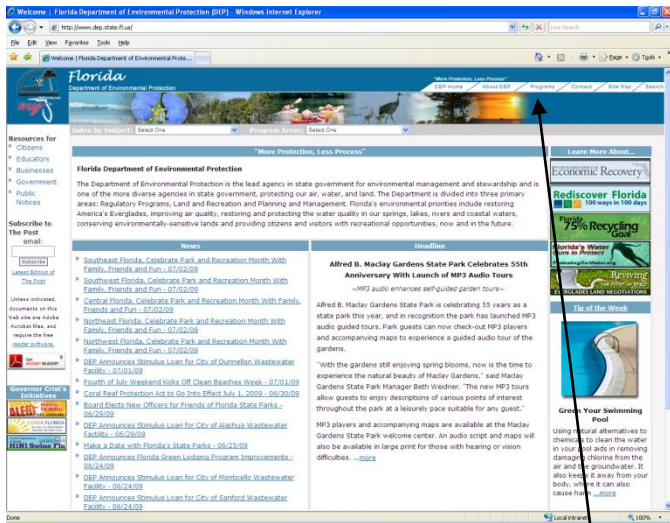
Welcome | Florida Department of Environmental Protection (DEP) - Windows Internet Explorer

http://www.dep.state.fl.us/

Live Search

File Edit View Favorites Tools Help

Welcome | Florida Department of Environmental Prote...

Page Tools

Florida
Department of Environmental Protection

"More Protection, Less Process"

DEP Home | About DEP | Programs | Contact | Site Map | Search

Index by Subject: Select One   Program Areas: Select One

Resources for
Citizens
Educators
Businesses
Government
Public Notices

Subscribe to The Post
email:
Subscribe
Latest Edition of The Post

Unless indicated, documents on this Web site are Adobe Acrobat files, and require the free reader software.

Get Adobe Reader

Governor Crist's Initiatives

"More Protection, Less Process"

Florida Department of Environmental Protection

The Department of Environmental Protection is the lead agency in state government for environmental management and stewardship and is one of the more diverse agencies in state government, protecting our air, water, and land. The Department is divided into three primary areas: Regulatory Programs, Land and Recreation and Planning and Management. Florida's environmental priorities include restoring America's Everglades, improving air quality, restoring and protecting the water quality in our springs, lakes, rivers and coastal waters, conserving environmentally-sensitive lands and providing citizens and visitors with recreational opportunities, now and in the future.

News

Southeast Florida, Celebrate Park and Recreation Month With Family, Friends and Fun - 07/02/09
Southwest Florida, Celebrate Park and Recreation Month With Family, Friends and Fun - 07/02/09
Central Florida, Celebrate Park and Recreation Month With Family, Friends and Fun - 07/02/09
Northeast Florida, Celebrate Park and Recreation Month With Family, Friends and Fun - 07/02/09
Northwest Florida, Celebrate Park and Recreation Month With Family, Friends and Fun - 07/02/09
DEP Announces Stimulus Loan for City of Dunnellon Wastewater Facility - 07/01/09
Fourth of July Weekend Kicks Off Clean Beaches Week - 07/01/09
Coral Reef Protection Act to Go Into Effect July 1, 2009 - 06/30/09
Board Elects New Officers for Friends of Florida State Parks - 06/29/09
DEP Announces Stimulus Loan for City of Alachua Wastewater Facility - 06/29/09
Make a Date with Florida's State Parks - 06/25/09
DEP Announces Florida Green Lodging Program Improvements - 06/24/09
DEP Announces Stimulus Loan for City of Monticello Wastewater Facility - 06/24/09
DEP Announces Stimulus Loan for City of Sanford Wastewater Facility - 06/24/09

Headline

Alfred B. Maclay Gardens State Park Celebrates 55th Anniversary With Launch of MP3 Audio Tours

~MP3 audio enhances self-guided garden tours~

Alfred B. Maclay Gardens State Park is celebrating 55 years as a state park this year, and in recognition the park has launched MP3 audio guided tours. Park guests can now check-out MP3 players and accompanying maps to experience a guided audio tour of the gardens.

"With the gardens still enjoying spring blooms, now is the time to experience the natural beauty of Maclay Gardens," said Maclay Gardens State Park Manager Beth Weidner. "The new MP3 tours allow guests to enjoy descriptions of various points of interest throughout the park at a leisurely pace suitable for any guest."

MP3 players and accompanying maps are available at the Maclay Gardens State Park welcome center. An audio script and maps will also be available in large print for those with hearing or vision difficulties. ...more

Learn More About...

Economic Recovery
Rediscover Florida 100 ways in 100 days
Florida 75% Recycling Goal
Florida's Water Ours to Protect
Reviving EVERGLADES LAND RESTORATIONS

Tip of the Week

Green Your Swimming Pool

Using natural alternatives to chemicals to clean the water in your pool aids in removing damaging chlorine from the air and the groundwater. It also keeps it away from your body, where it can also cause harm ...more

Done

Local intranet

100%